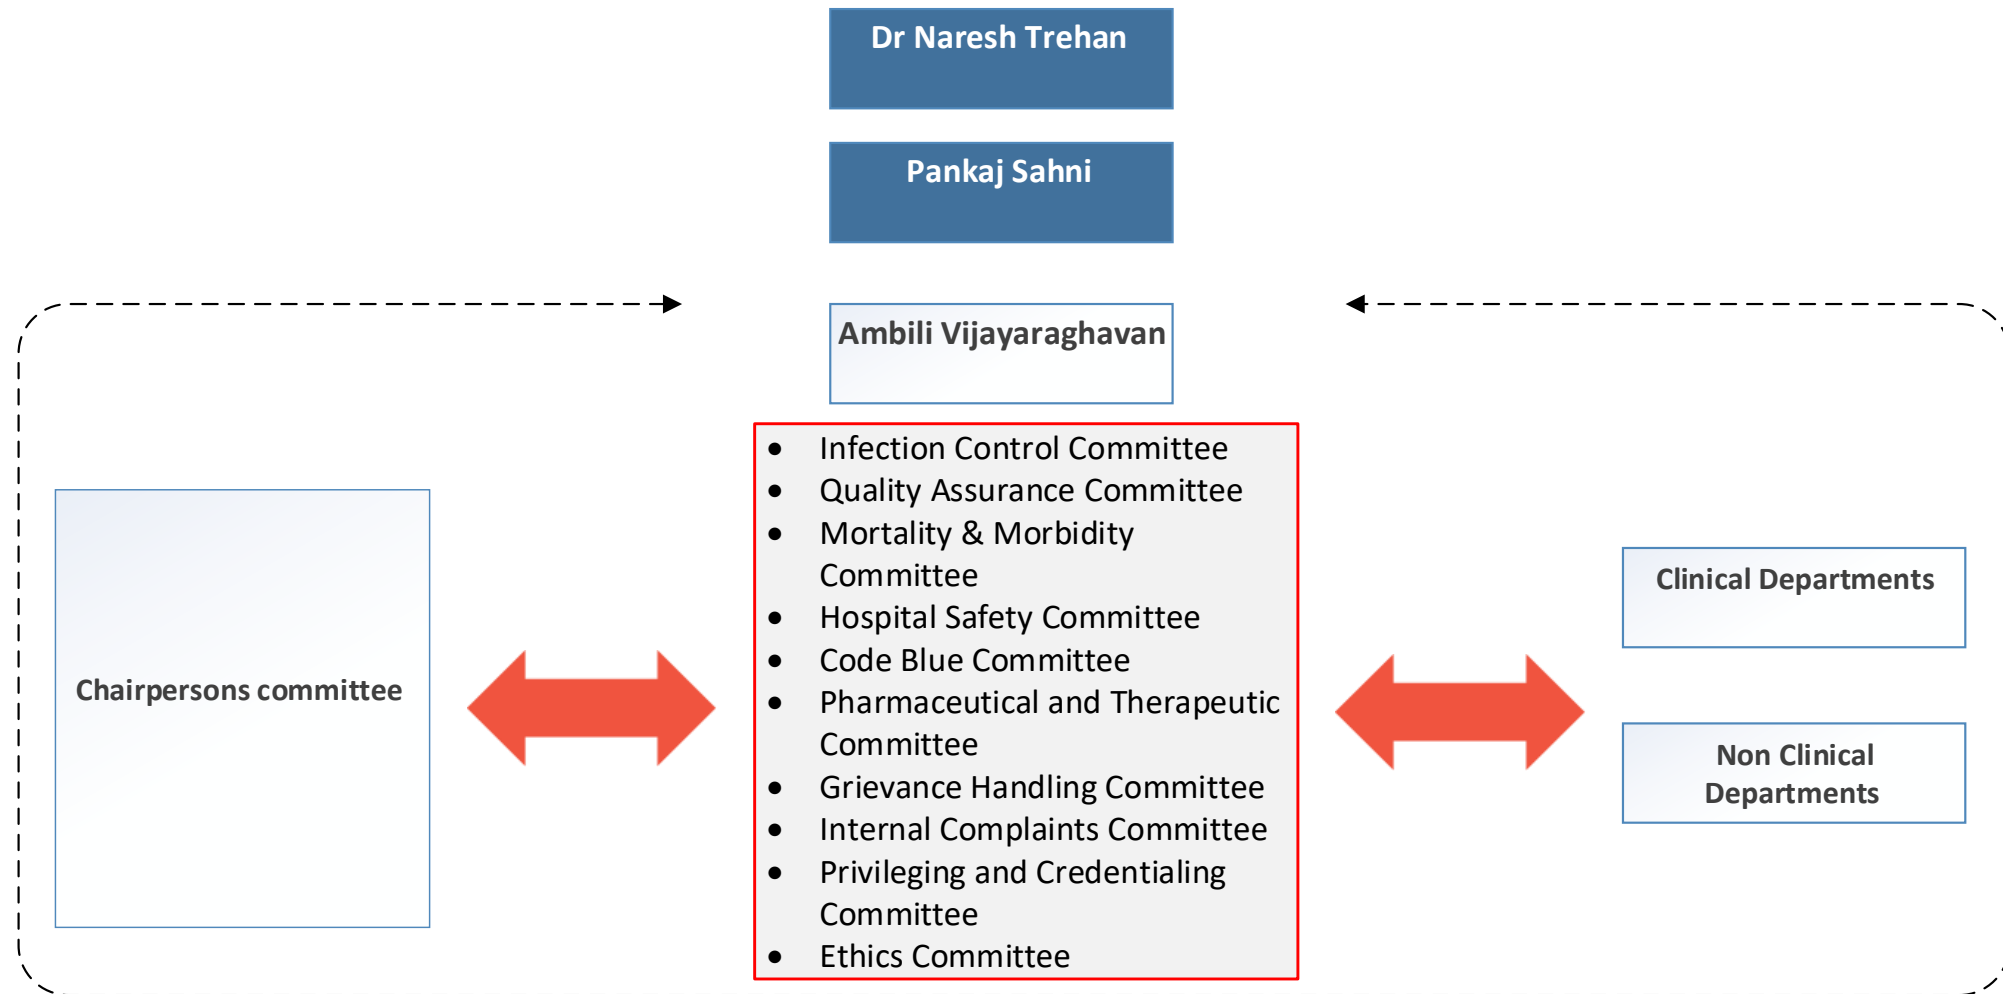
Dr Naresh Trehan

Pankaj Sahni

Ambili Vijayaraghavan

Chairpersons committee

- Infection Control Committee
- Quality Assurance Committee
- Mortality & Morbidity Committee
- Hospital Safety Committee
- Code Blue Committee
- Pharmaceutical and Therapeutic Committee
- Grievance Handling Committee
- Internal Complaints Committee
- Privileging and Credentialing Committee
- Ethics Committee

Clinical Departments

Non Clinical Departments